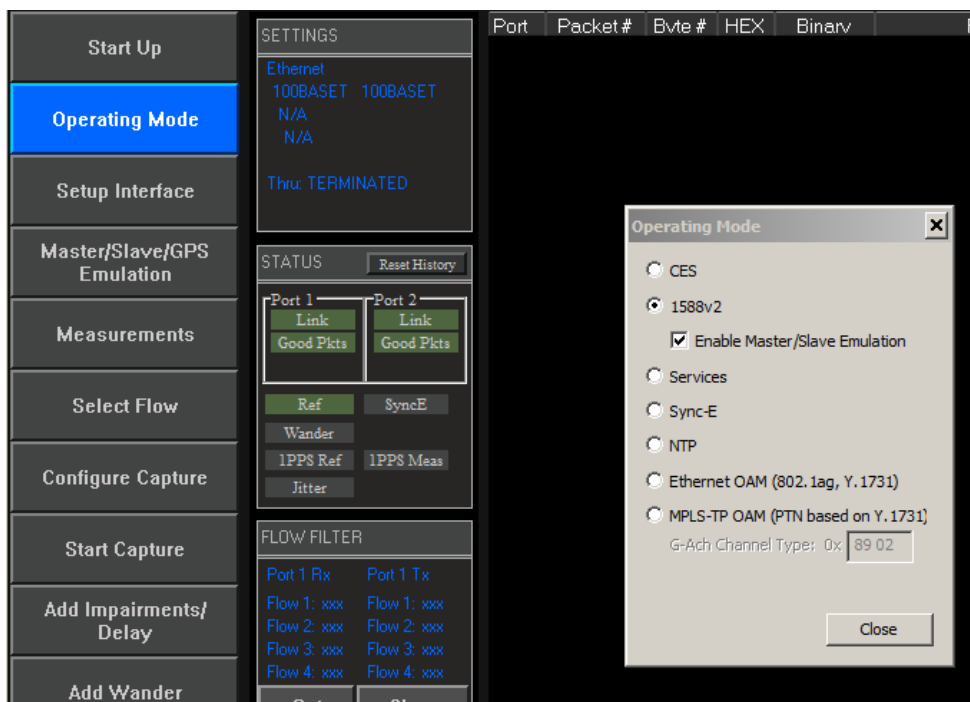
Start Up

Operating Mode

Setup Interface

Master/Slave/GPS Emulation

Measurements

Select Flow

Configure Capture

Start Capture

Add Impairments/ Delay

Add Wander

SETTINGS

Ethernet
100BASET 100BASET
N/A
N/A

Thru: TERMINATED

STATUS

Reset History

Port 1
Link
Good Pkts

Port 2
Link
Good Pkts

Ref
SyncE
Wander
1PPS Ref
1PPS Meas
Jitter

FLOW FILTER

Port 1 Rx
Flow 1: xxx
Flow 2: xxx
Flow 3: xxx
Flow 4: xxx

Port 1 Tx
Flow 1: xxx
Flow 2: xxx
Flow 3: xxx
Flow 4: xxx

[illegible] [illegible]

| Port | Packet # | Byte # | HEX | Binary | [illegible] |
|---|---|---|---|---|---|

Operating Mode

CES
1588v2
Enable Master/Slave Emulation
Services
Sync-E
NTP
Ethernet OAM (802.1ag, Y.1731)
MPLS-TP OAM (PTN based on Y.1731)
G-Ach Channel Type: 0x 89 02

Close